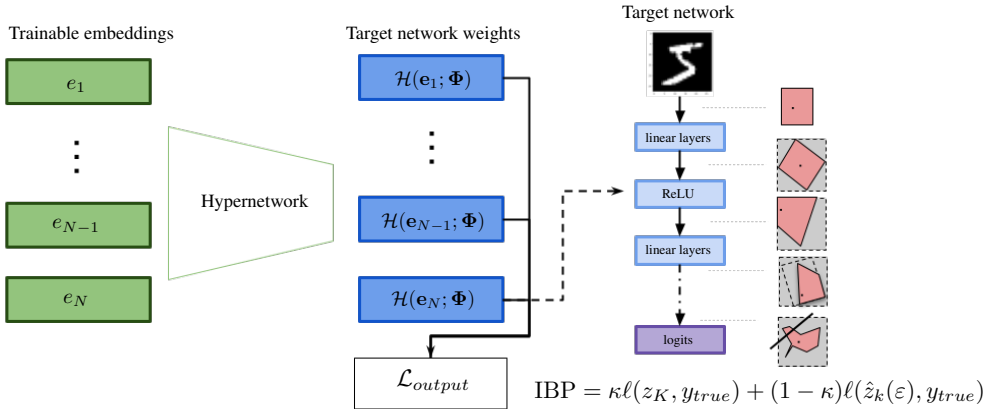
Trainable embeddings

$e_1$

$\vdots$

$e_{N-1}$

$e_N$

Hypernetwork

Target network weights

$\mathcal{H}(\mathbf{e}_1; \mathbf{\Phi})$

$\vdots$

$\mathcal{H}(\mathbf{e}_{N-1}; \mathbf{\Phi})$

$\mathcal{H}(\mathbf{e}_N; \mathbf{\Phi})$

$\mathcal{L}_{output}$

Target network

linear layers

ReLU

linear layers

logits

$\text{IBP} = \kappa \ell(z_K, y_{true}) + (1-\kappa)\ell(\hat{z}_k(\varepsilon), y_{true})$